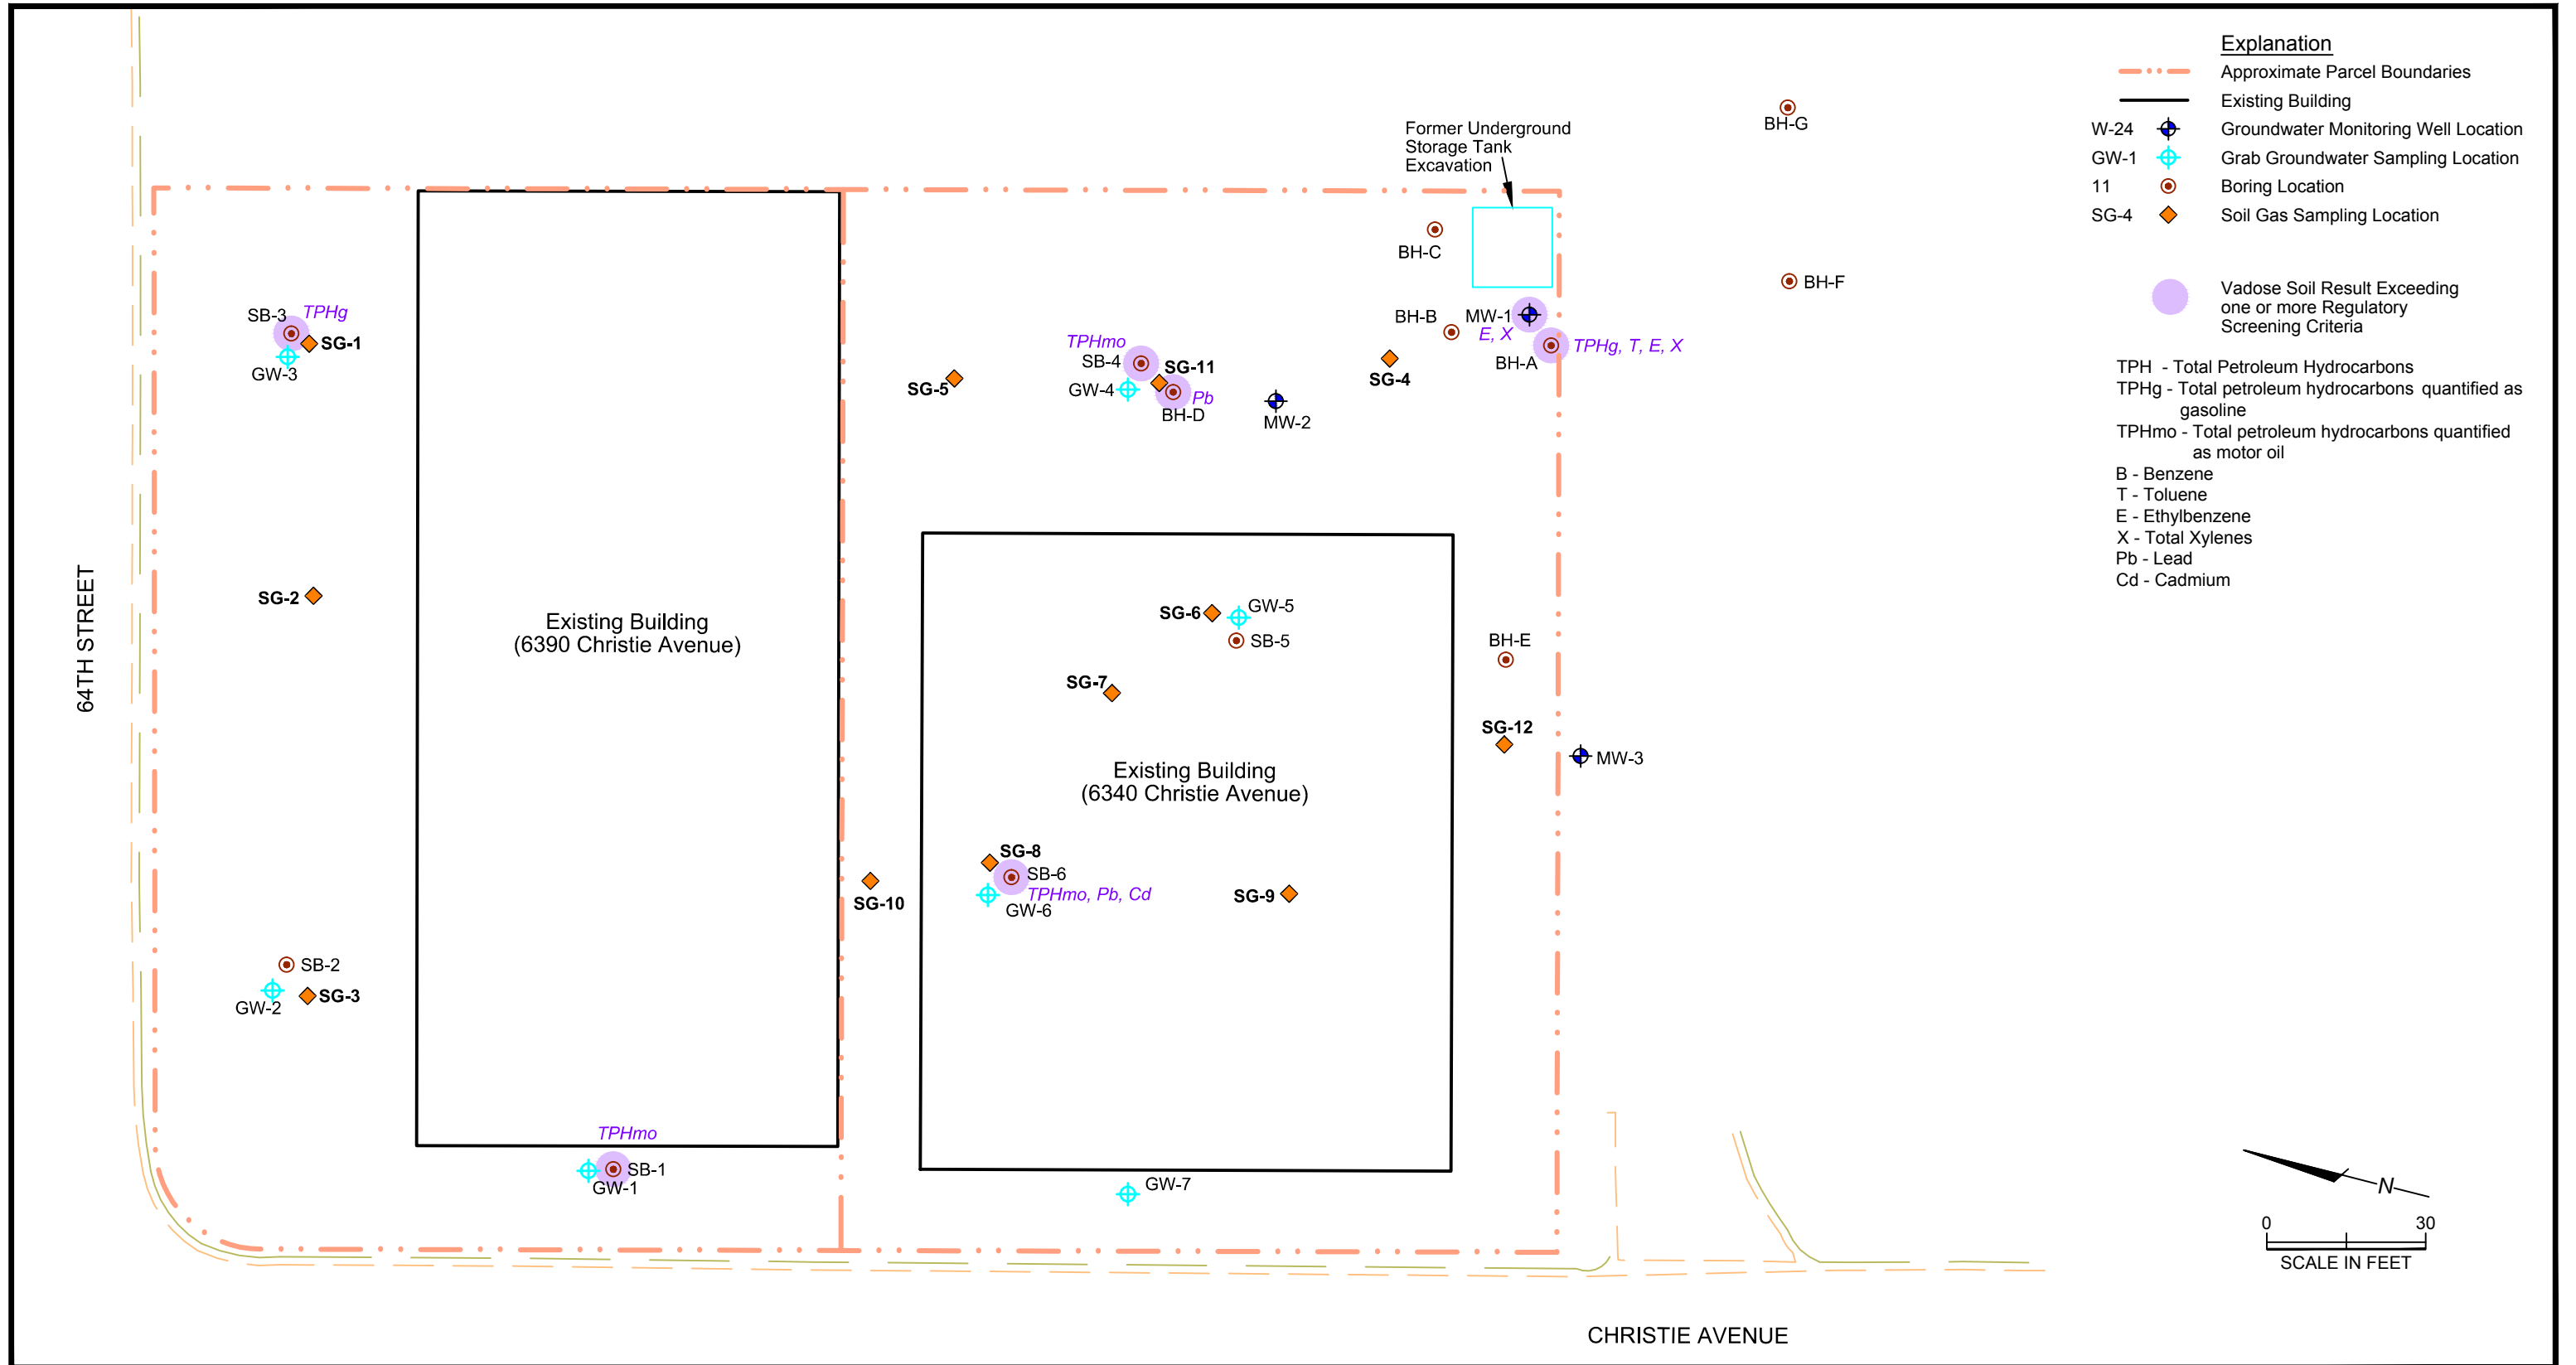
Explanation
Approximate Parcel Boundaries
Existing Building
W-24 Groundwater Monitoring Well Location
GW-1 Grab Groundwater Sampling Location
11 Boring Location
SG-4 Soil Gas Sampling Location

Vadose Soil Result Exceeding one or more Regulatory Screening Criteria

TPH - Total Petroleum Hydrocarbons
TPHg - Total petroleum hydrocarbons quantified as gasoline
TPHmo - Total petroleum hydrocarbons quantified as motor oil
B - Benzene
T - Toluene
E - Ethylbenzene
X - Total Xylenes
Pb - Lead
Cd - Cadmium

Former Underground Storage Tank Excavation

BH-G
BH-C
BH-F
BH-B
MW-1
E, X
BH-A
TPHg, T, E, X
SG-4
MW-2
TPHmo
SB-4
SG-11
GW-4
Pb
BH-D
SG-5
SB-3 TPHg
SG-1
GW-3
SG-2
64TH STREET
Existing Building
(6390 Christie Avenue)
SG-6
GW-5
SB-5
BH-E
SG-7
SG-12
MW-3
Existing Building
(6340 Christie Avenue)
SG-8
SB-6
TPHmo, Pb, Cd
GW-6
SG-9
SG-10
SB-2
SG-3
GW-2
TPHmo
SB-1
GW-1
GW-7
N
0 30
SCALE IN FEET
CHRISTIE AVENUE